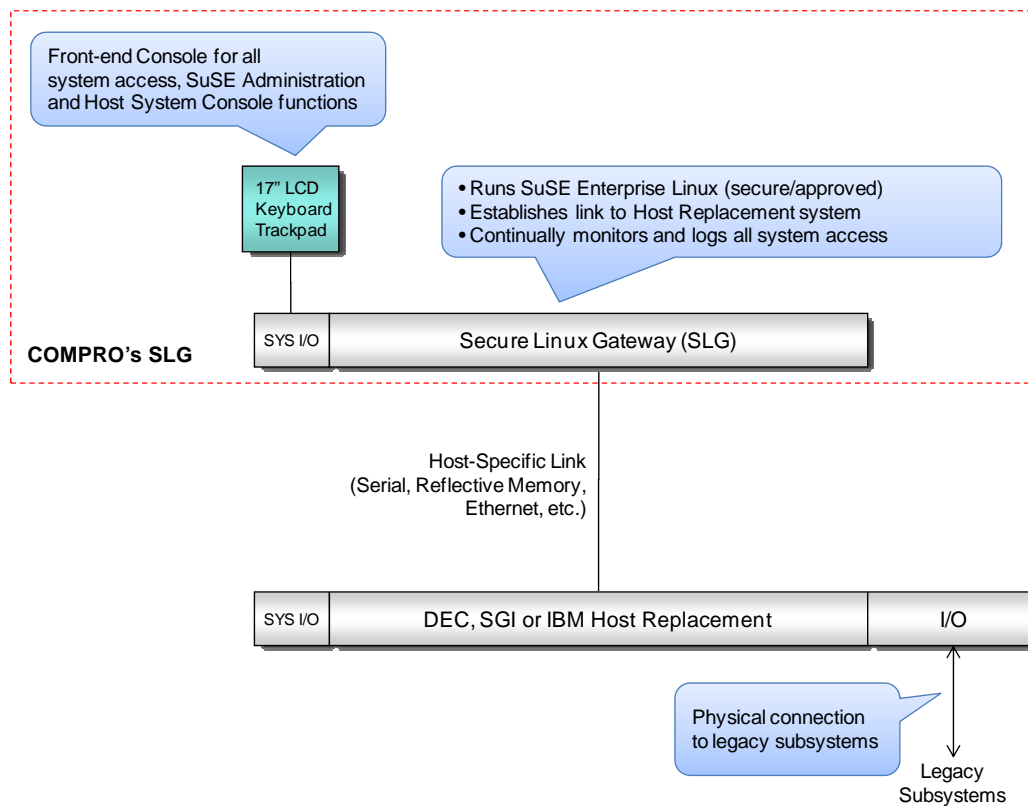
Front-end Console for all system access, SuSE Administration and Host System Console functions

17" LCD
Keyboard
Trackpad

• Runs SuSE Enterprise Linux (secure/approved)
• Establishes link to Host Replacement system
• Continually monitors and logs all system access

SYS I/O

Secure Linux Gateway (SLG)

COMPRO's SLG

Host-Specific Link
(Serial, Reflective Memory, Ethernet, etc.)

SYS I/O

DEC, SGI or IBM Host Replacement

I/O

Physical connection to legacy subsystems

Legacy Subsystems